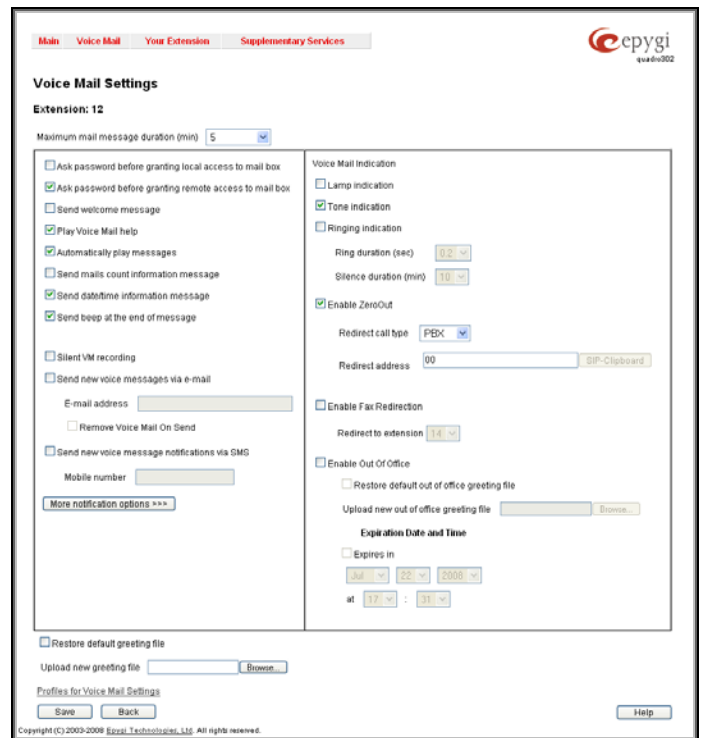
Main Voice Mail Your Extension Supplementary Services

epygi quadro302

Voice Mail Settings

Extension: 12

Maximum mail message duration (min) 5

Ask password before granting local access to mail box
Ask password before granting remote access to mail box
Send welcome message
Play Voice Mail help
Automatically play messages
Send mails count information message
Send date/time information message
Send beep at the end of message

Silent VM recording
Send new voice messages via e-mail
E-mail address
Remove Voice Mail On Send
Send new voice message notifications via SMS
Mobile number
More notification options >>>

Voice Mail Indication
Lamp indication
Tone indication
Ringing indication
Ring duration (sec) 0.2
Silence duration (min) 10
Enable ZeroOut
Redirect call type PBX
Redirect address 00 SIP-Clipboard

Enable Fax Redirection
Redirect to extension 14
Enable Out Of Office
Restore default out of office greeting file
Upload new out of office greeting file Browse...
Expiration Date and Time
Expires in
Jul 22 2008
at 17 : 31

Restore default greeting file
Upload new greeting file Browse...

Profiles for Voice Mail Settings

Save Back Help

Copyright (C) 2003-2008 Epygi Technologies, Ltd. All rights reserved.